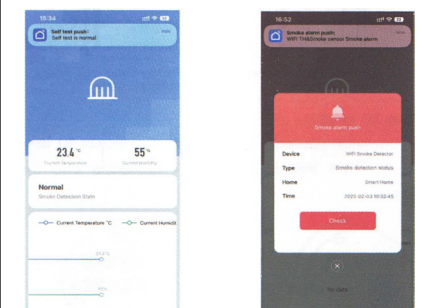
15:34

Self test push:
Self test is normal

23.4 °C
Current Temperature

55 %
Current Humidity

Normal
Smoke Detection State

Current Temperature °C
Current Humidit

23.4°C

55%

16:52

Smoke alarm push:
WIFI TH&Smoke sensor Smoke alarm

Smoke alarm push

Device
WIFI Smoke Detector

Type
Smoke detection status

Home
Smart Home

Time
2022-02-03 16:52:45

Check